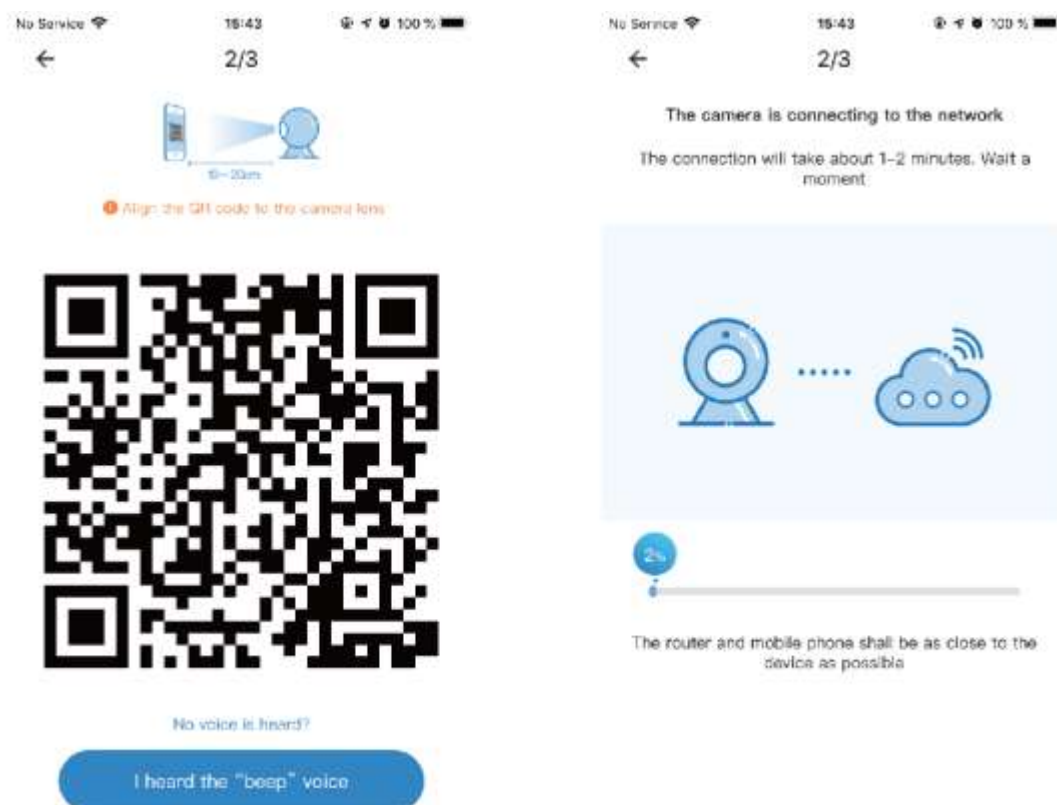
No Service 15:43 100 %
←
2/3

10~20cm

Align the QR code to the camera lens

No voice is heard?

I heard the "beep" voice

No Service 15:43 100 %
←
2/3

The camera is connecting to the network

The connection will take about 1-2 minutes. Wait a moment

2%

The router and mobile phone shall be as close to the device as possible